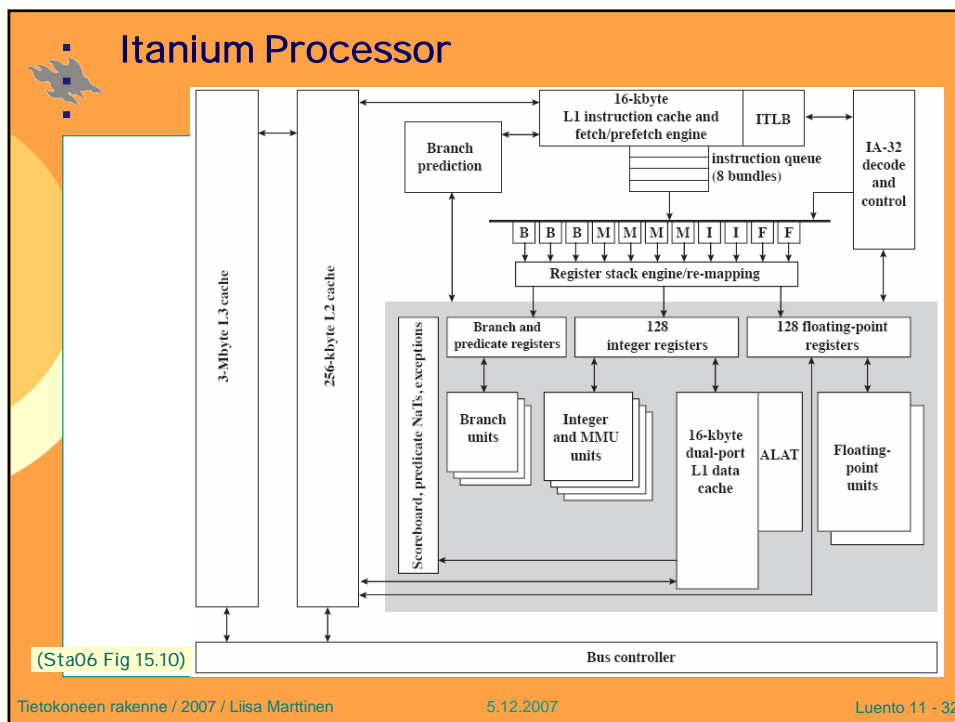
Itanium Processor

16-kbyte
L1 instruction cache and
fetch/prefetch engine

ITLB

IA-32
decode
and
control

Branch
prediction

instruction queue
(8 bundles)

B B B M M M M I I F F

Register stack engine/re-mapping

3-Mbyte L3 cache

256-kbyte L2 cache

Scoreboard, predicate NaTs, exceptions

Branch and
predicate registers

128
integer registers

128 floating-point
registers

Branch
units

Integer
and MMU
units

16-kbyte
dual-port
L1 data
cache

ALAT

Floating-
point
units

(Sta06 Fig 15.10)

Bus controller

Tietokoneen rakenne / 2007 / Liisa Marttinen

5.12.2007

Luento 11 - 32